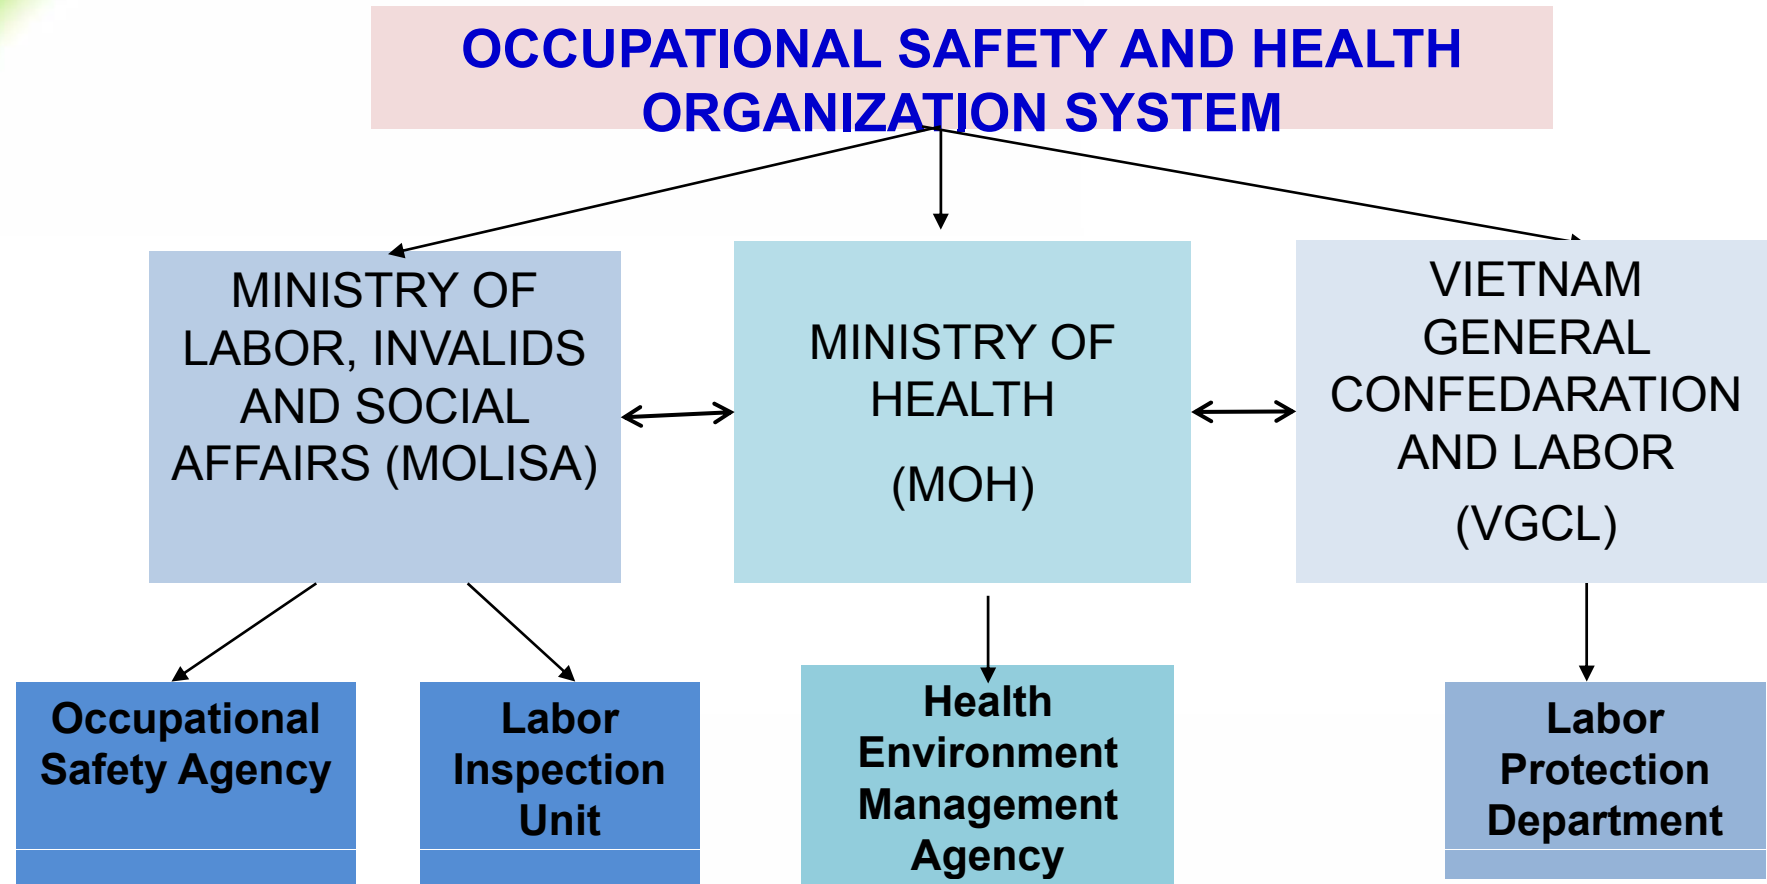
OCCUPATIONAL SAFETY AND HEALTH ORGANIZATION SYSTEM

MINISTRY OF LABOR, INVALIDS AND SOCIAL AFFAIRS (MOLISA)

MINISTRY OF HEALTH

(MOH)

VIETNAM GENERAL CONFEDARATION AND LABOR

(VGCL)

Occupational Safety Agency

Labor Inspection Unit

Health Environment Management Agency

Labor Protection Department